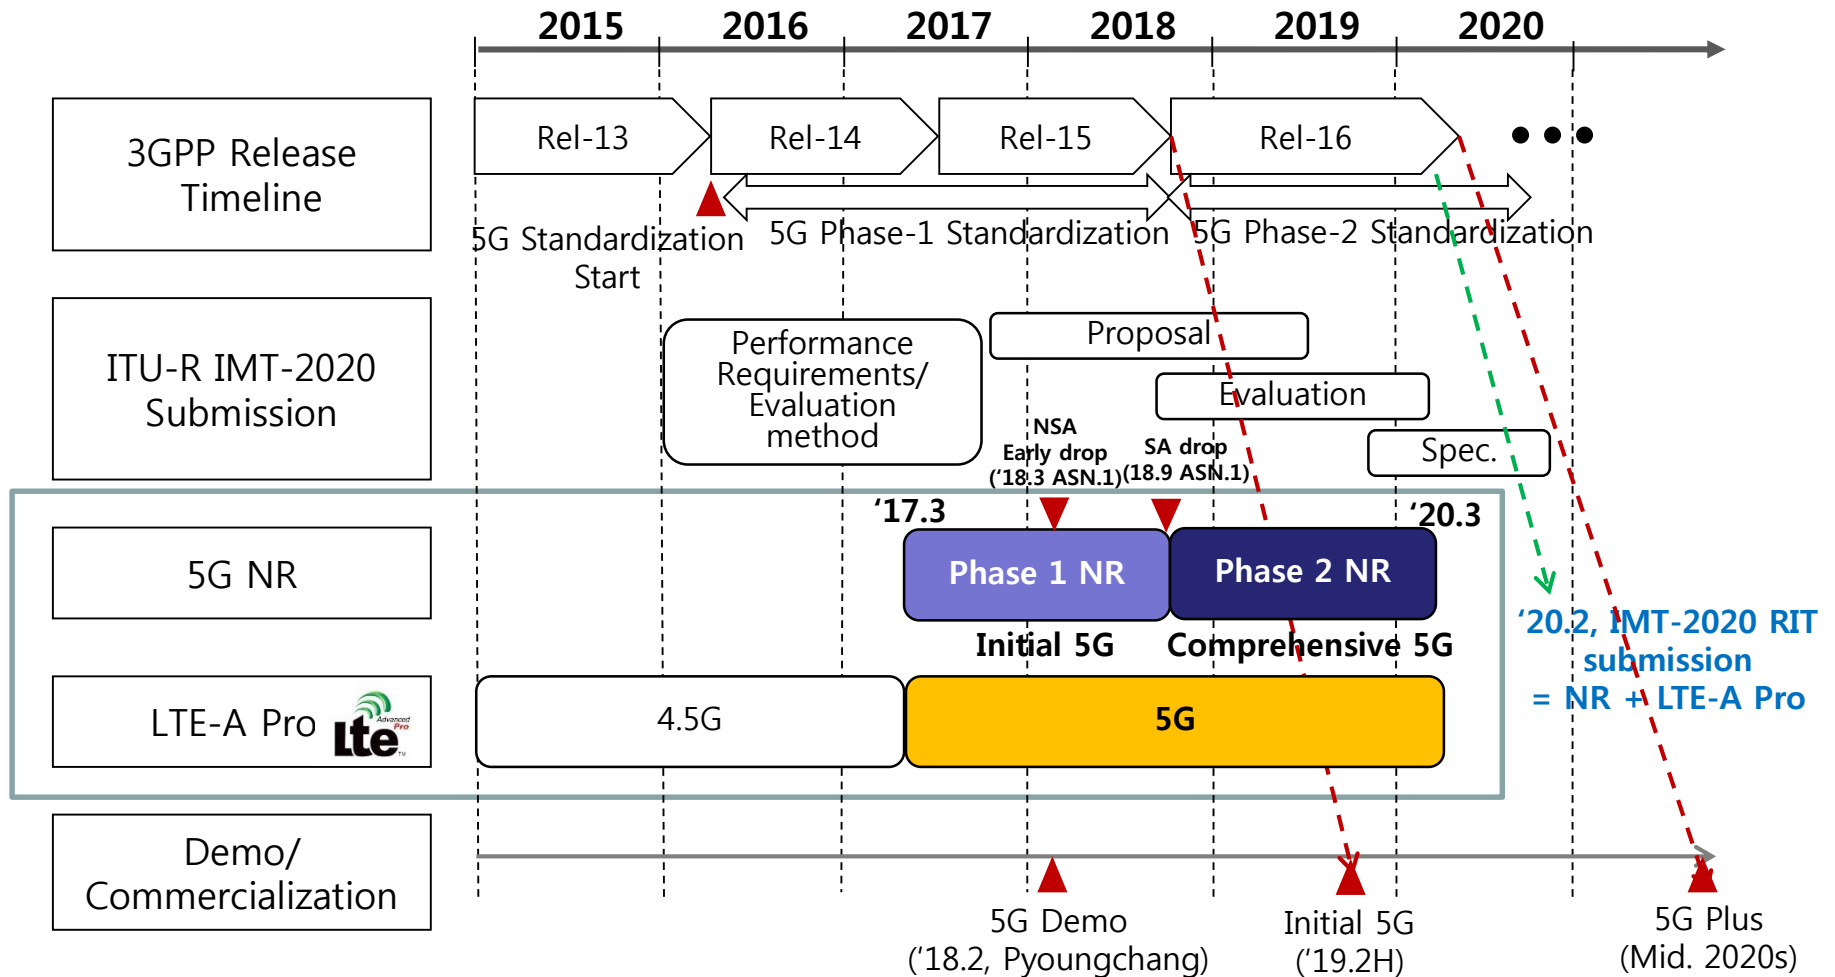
2015 2016 2017 2018 2019 2020

3GPP Release Timeline

Rel-13 Rel-14 Rel-15 Rel-16

5G Standardization Start

5G Phase-1 Standardization

5G Phase-2 Standardization

ITU-R IMT-2020 Submission

Performance Requirements/ Evaluation method

Proposal

Evaluation

Spec.

NSA Early drop ('18.3 ASN.1)

SA drop (18.9 ASN.1)

'17.3

'20.3

5G NR

Phase 1 NR

Phase 2 NR

Initial 5G

Comprehensive 5G

'20.2, IMT-2020 RIT submission = NR + LTE-A Pro

LTE-A Pro

lte Advanced Pro

4.5G

5G

Demo/ Commercialization

5G Demo ('18.2, Pyoungchang)

Initial 5G ('19.2H)

5G Plus (Mid. 2020s)